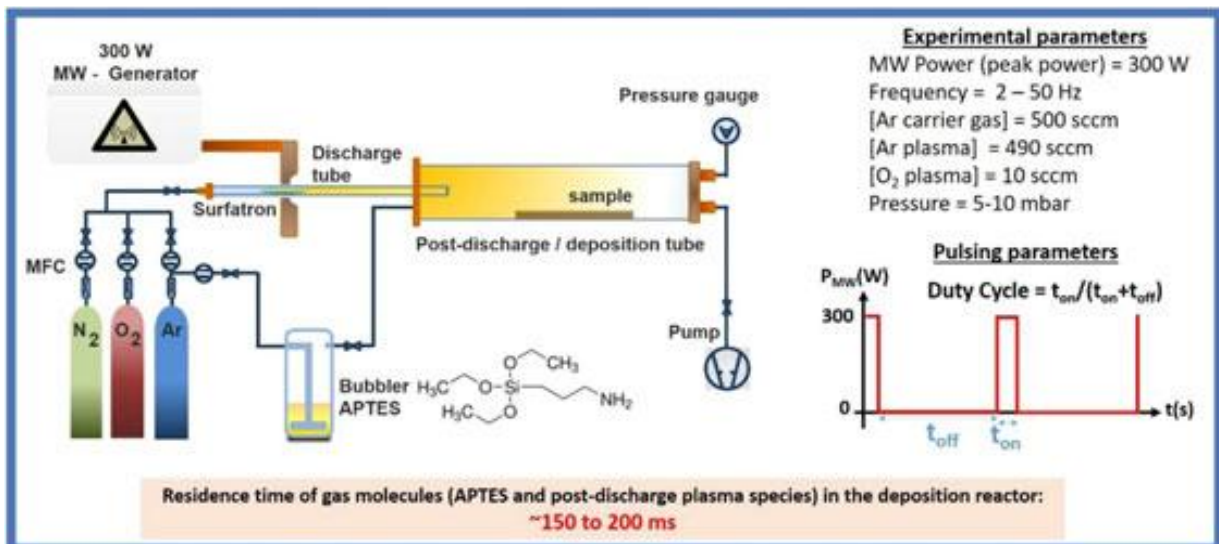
300 W
MW - Generator

Discharge tube

Surfatron

MFC

$N_2$ $O_2$ Ar

Pressure gauge

sample

Post-discharge / deposition tube

Pump

Bubbler APTES

$CH_3$ $H_3C$ O Si O $NH_2$ $H_3C$ O

Experimental parameters
MW Power (peak power) = 300 W
Frequency = 2 – 50 Hz
[Ar carrier gas] = 500 sccm
[Ar plasma] = 490 sccm
[$O_2$ plasma] = 10 sccm
Pressure = 5-10 mbar

Pulsing parameters
$P_{MW}$(W)
Duty Cycle = $t_{on}/(t_{on}+t_{off})$
300
0
t(s)
$t_{off}$ $t_{on}$

Residence time of gas molecules (APTES and post-discharge plasma species) in the deposition reactor:
~150 to 200 ms